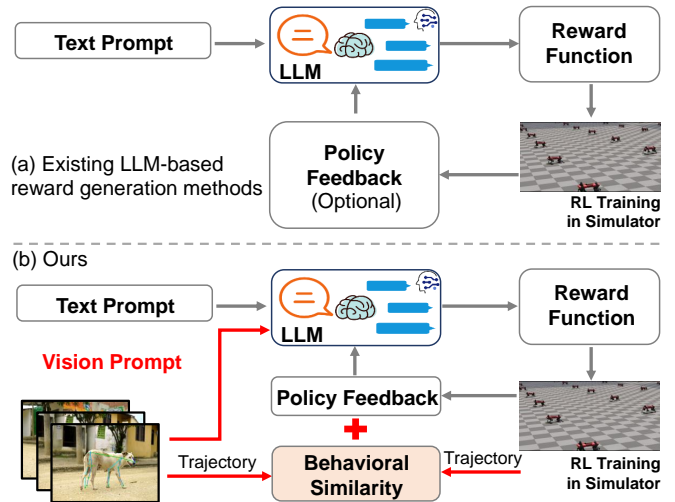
Text Prompt

LLM

Reward Function

(a) Existing LLM-based reward generation methods

Policy Feedback (Optional)

RL Training in Simulator

(b) Ours

Text Prompt

LLM

Reward Function

Vision Prompt

Policy Feedback

Trajectory

Behavioral Similarity

Trajectory

RL Training in Simulator